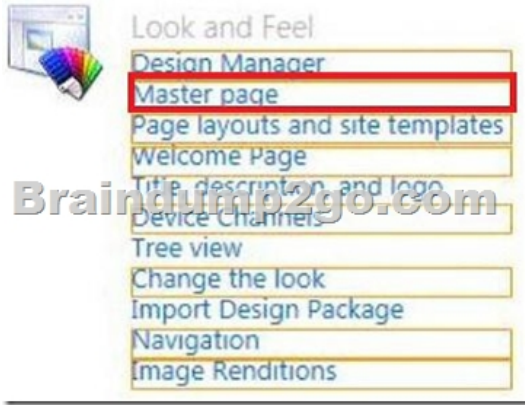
Look and Feel
Design Manager
Master page
Page layouts and site templates
Welcome Page
Title, description, and logo
Device Channels
Tree view
Change the look
Import Design Package
Navigation
Image Renditions

Braindump2go.com